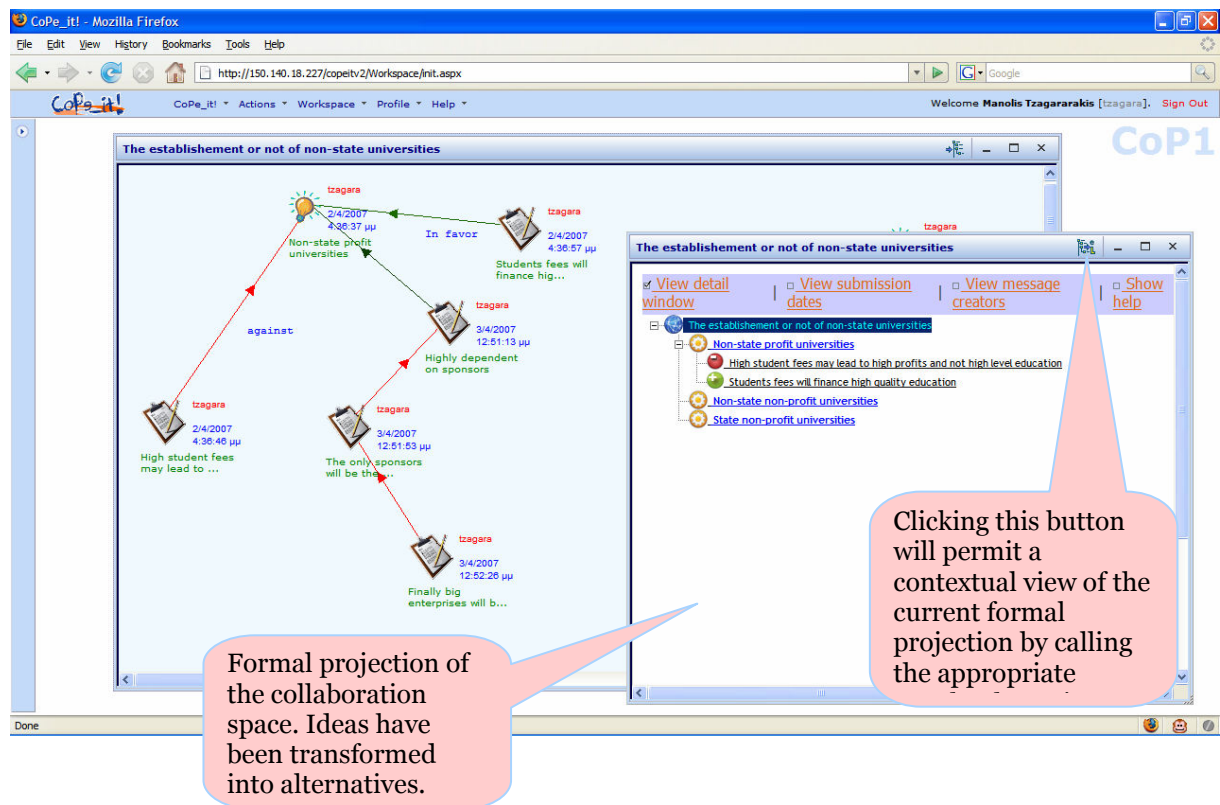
CoPe_it! - Mozilla Firefox

File Edit View History Bookmarks Tools Help

http://150.140.18.227/copeitv2/Workspace/init.aspx

Google

CoPe_it!

CoPe_it! ▾ Actions ▾ Workspace ▾ Profile ▾ Help ▾

Welcome Manolis Tzagararakis [tzagara]. Sign Out

CoP1

The establishement or not of non-state universities

tzagara
2/4/2007
4:36:37 μμ
Non-state profit universities

In favor

tzagara
2/4/2007
4:36:57 μμ
Students fees will finance hig...

against

tzagara
3/4/2007
12:51:13 μμ
Highly dependent on sponsors

tzagara
2/4/2007
4:36:46 μμ
High student fees may lead to ...

tzagara
3/4/2007
12:51:53 μμ
The only sponsors will be the...

tzagara
3/4/2007
12:52:26 μμ
Finally big enterprises will b...

tzagara

The establishement or not of non-state universities

View detail window | View submission dates | View message creators | Show help

The establishement or not of non-state universities
Non-state profit universities
High student fees may lead to high profits and not high level education
Students fees will finance high quality education
Non-state non-profit universities
State non-profit universities

Clicking this button will permit a contextual view of the current formal projection by calling the appropriate

Formal projection of the collaboration space. Ideas have been transformed into alternatives.

Done